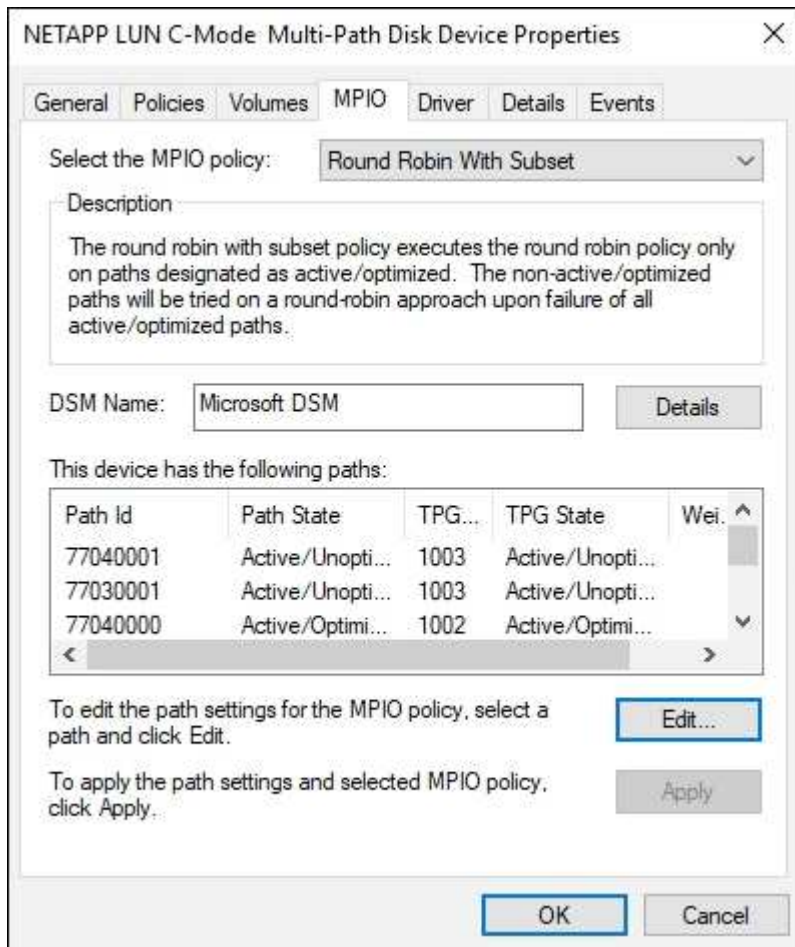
NETAPP LUN C-Mode Multi-Path Disk Device Properties ×

General Policies Volumes MPIO Driver Details Events

Select the MPIO policy: Round Robin With Subset

Description

The round robin with subset policy executes the round robin policy only on paths designated as active/optimized. The non-active/optimized paths will be tried on a round-robin approach upon failure of all active/optimized paths.

DSM Name: Microsoft DSM Details

This device has the following paths:

| Path Id | Path State | TPG... | TPG State | Wei... |
|---|---|---|---|---|
| 77040001 | Active/Unopti... | 1003 | Active/Unopti... | |
| 77030001 | Active/Unopti... | 1003 | Active/Unopti... | |
| 77040000 | Active/Optimi... | 1002 | Active/Optimi... | |

To edit the path settings for the MPIO policy, select a path and click Edit. Edit...

To apply the path settings and selected MPIO policy, click Apply. Apply

OK Cancel